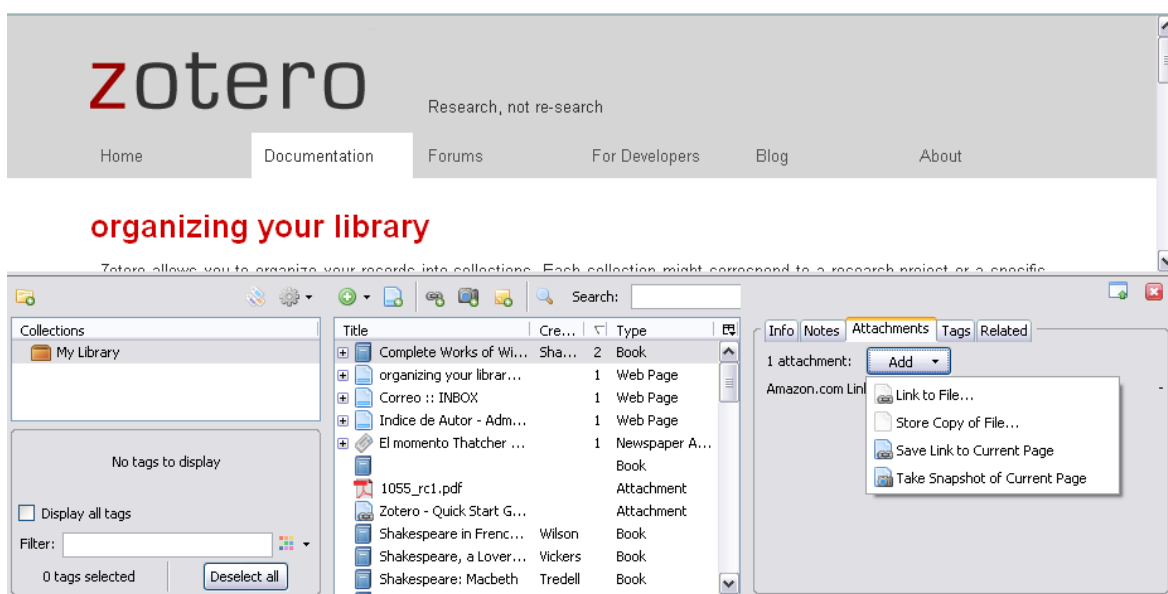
zotero

Research, not re-search

Home | Documentation | Forums | For Developers | Blog | About

organizing your library

Zotero allows you to organize your records into collections. Each collection might correspond to a research project or a specific

Search:

Collections
My Library

No tags to display

Display all tags

Filter:

0 tags selected

Deselect all

| Title | Cre... | | Type |
|---|---|---|---|
| Complete Works of Wi... | Sha... | 2 | Book |
| organizing your librar... | | 1 | Web Page |
| Correo :: INBOX | | 1 | Web Page |
| Indice de Autor - Adm... | | 1 | Web Page |
| El momento Thatcher ... | | 1 | Newspaper A... |
| | | | Book |
| 1055_rc1.pdf | | | Attachment |
| Zotero - Quick Start G... | | | Attachment |
| Shakespeare in Frenc... | Wilson | | Book |
| Shakespeare, a Lover... | Vickers | | Book |
| Shakespeare: Macbeth | Tredell | | Book |

Info | Notes | Attachments | Tags | Related

1 attachment: Add

Amazon.com Lin

Link to File...
Store Copy of File...
Save Link to Current Page
Take Snapshot of Current Page